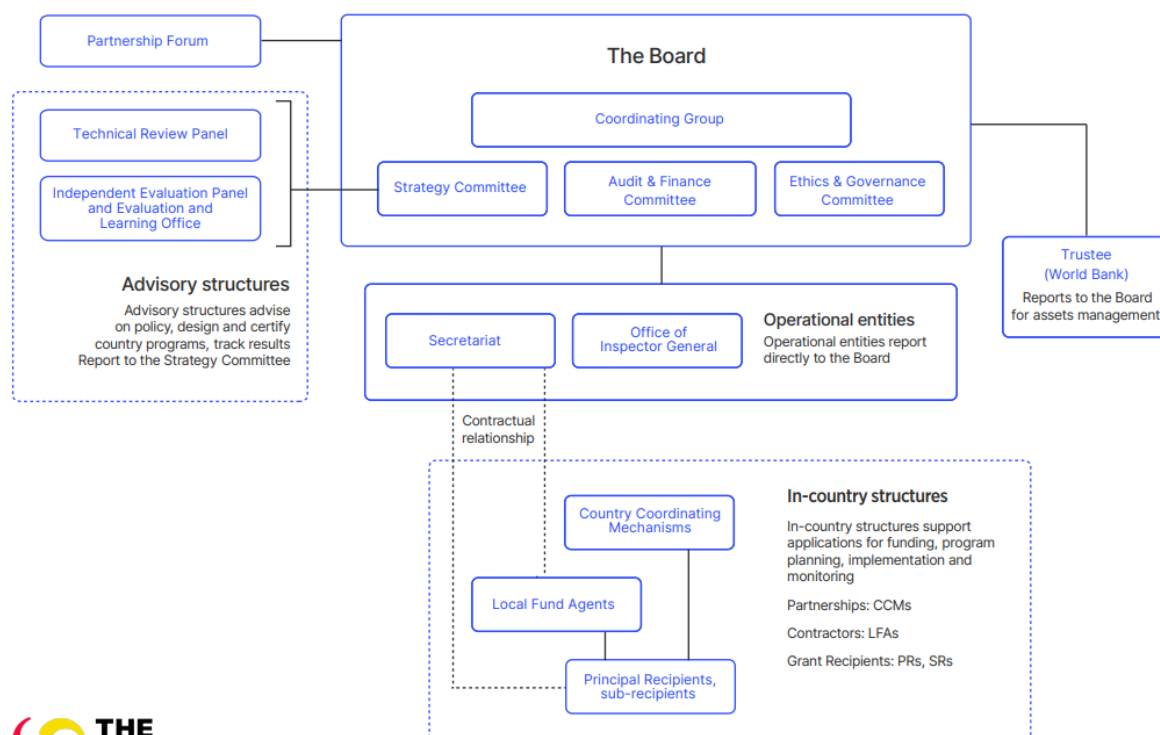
Partnership Forum

The Board

Coordinating Group

Strategy Committee

Audit & Finance Committee

Ethics & Governance Committee

Technical Review Panel

Independent Evaluation Panel and Evaluation and Learning Office

Advisory structures

Advisory structures advise on policy, design and certify country programs, track results Report to the Strategy Committee

Trustee (World Bank)

Reports to the Board for assets management

Secretariat

Office of Inspector General

Operational entities

Operational entities report directly to the Board

Contractual relationship

Country Coordinating Mechanisms

Local Fund Agents

Principal Recipients, sub-recipients

In-country structures

In-country structures support applications for funding, program planning, implementation and monitoring

Partnerships: CCMs

Contractors: LFAs

Grant Recipients: PRs, SRs

THE